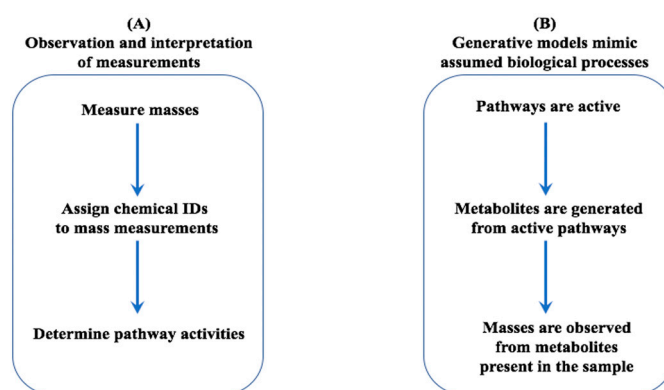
(A)
Observation and interpretation of measurements

Measure masses

Assign chemical IDs to mass measurements

Determine pathway activities

(B)
Generative models mimic assumed biological processes

Pathways are active

Metabolites are generated from active pathways

Masses are observed from metabolites present in the sample